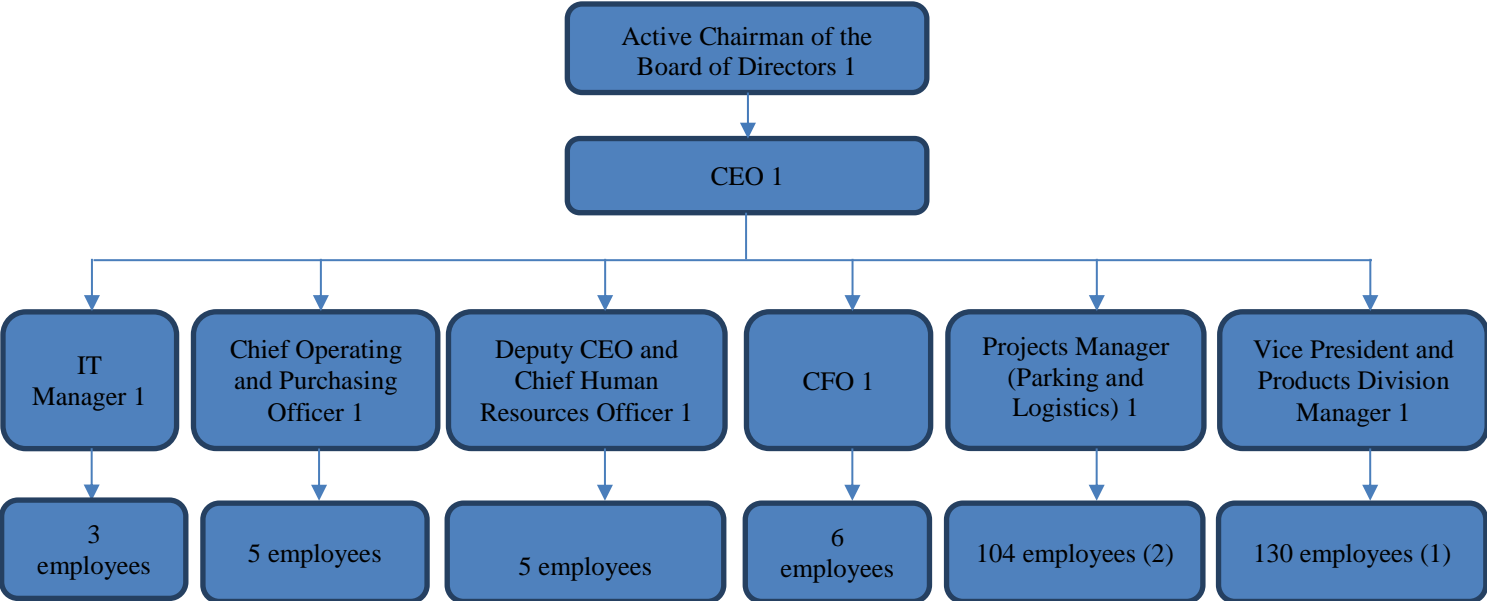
Active Chairman of the Board of Directors 1

CEO 1

IT Manager 1

Chief Operating and Purchasing Officer 1

Deputy CEO and Chief Human Resources Officer 1

CFO 1

Projects Manager (Parking and Logistics) 1

Vice President and Products Division Manager 1

3 employees

5 employees

5 employees

6 employees

104 employees (2)

130 employees (1)